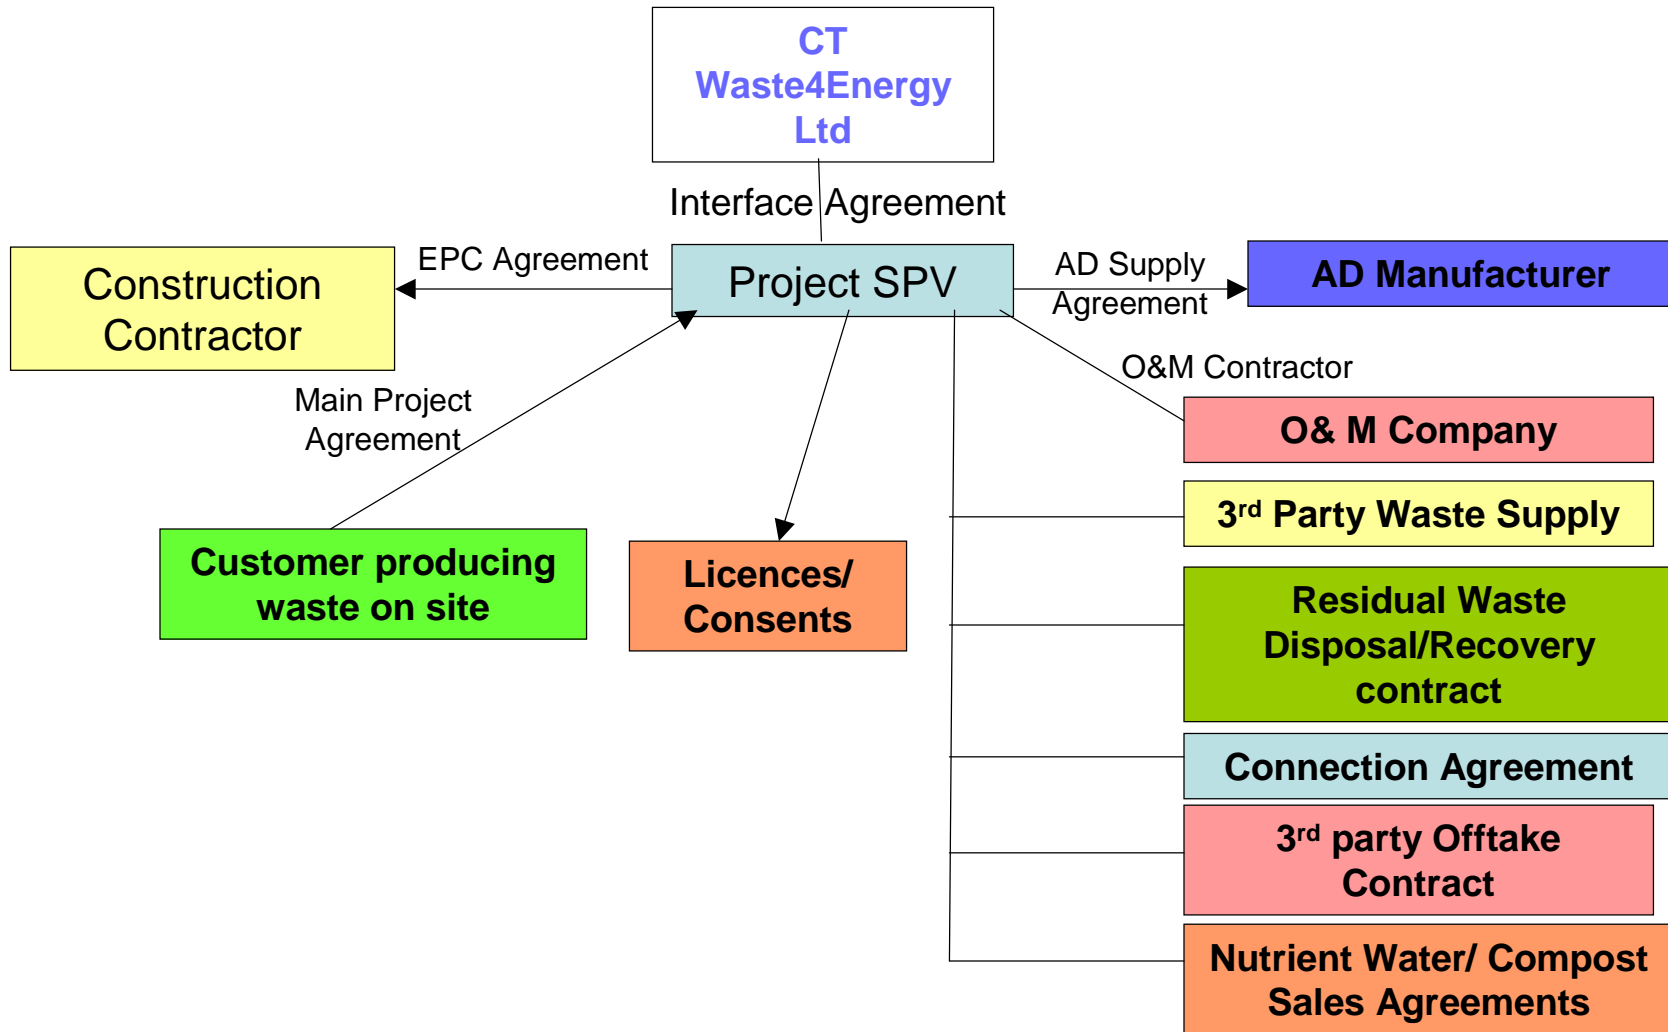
CT Waste4Energy Ltd

Interface Agreement

Construction Contractor

EPC Agreement

Project SPV

AD Supply Agreement

AD Manufacturer

O&M Contractor

O& M Company

Main Project Agreement

3$^{rd}$ Party Waste Supply

Customer producing waste on site

Licences/ Consents

Residual Waste Disposal/Recovery contract

Connection Agreement

3$^{rd}$ party Offtake Contract

Nutrient Water/ Compost Sales Agreements